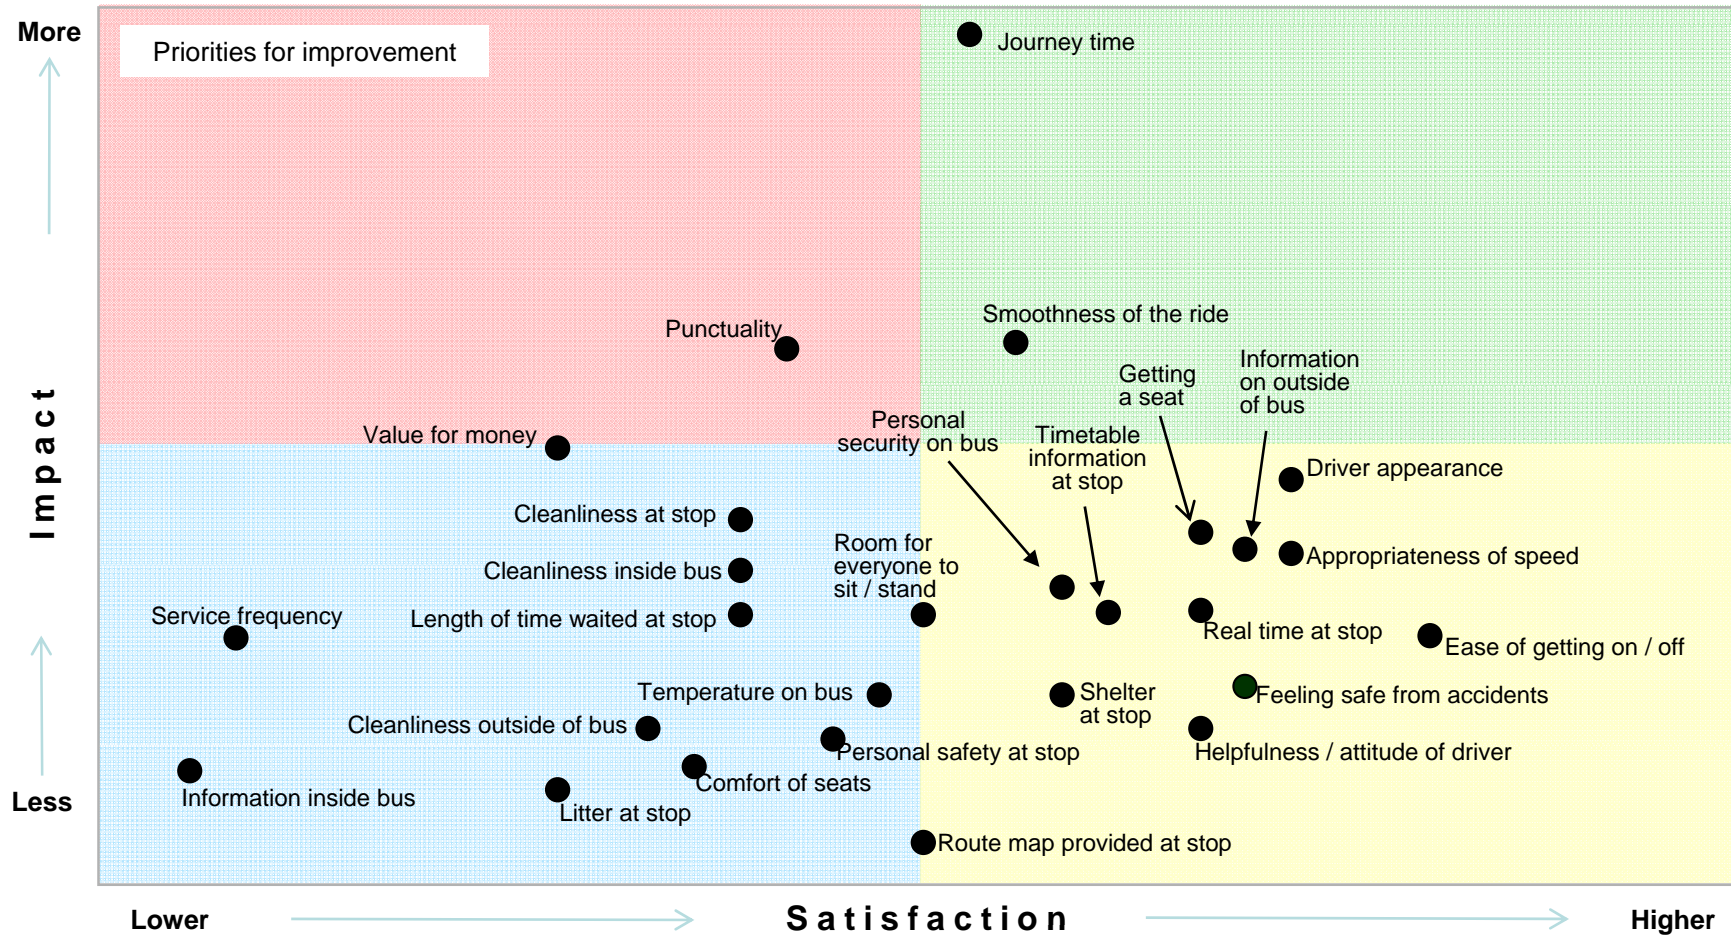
More

Priorities for improvement

Journey time

Impact

Punctuality

Smoothness of the ride

Getting a seat

Information on outside of bus

Personal security on bus

Timetable information at stop

Value for money

Driver appearance

Cleanliness at stop

Cleanliness inside bus

Room for everyone to sit / stand

Appropriateness of speed

Service frequency

Length of time waited at stop

Real time at stop

Ease of getting on / off

Temperature on bus

Shelter at stop

Feeling safe from accidents

Cleanliness outside of bus

Personal safety at stop

Helpfulness / attitude of driver

Less

Information inside bus

Comfort of seats

Litter at stop

Route map provided at stop

Lower

Satisfaction

Higher